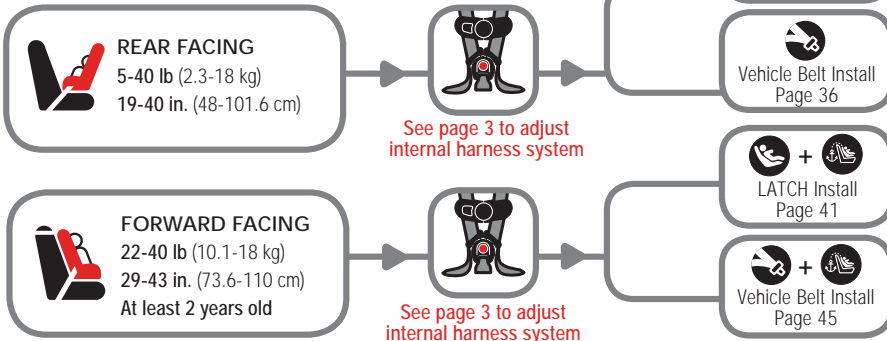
REAR FACING
5-40 lb (2.3-18 kg)
19-40 in. (48-101.6 cm)

See page 3 to adjust internal harness system

Vehicle Belt Install
Page 36

FORWARD FACING
22-40 lb (10.1-18 kg)
29-43 in. (73.6-110 cm)
At least 2 years old

See page 3 to adjust internal harness system

+
LATCH Install
Page 41

+
Vehicle Belt Install
Page 45